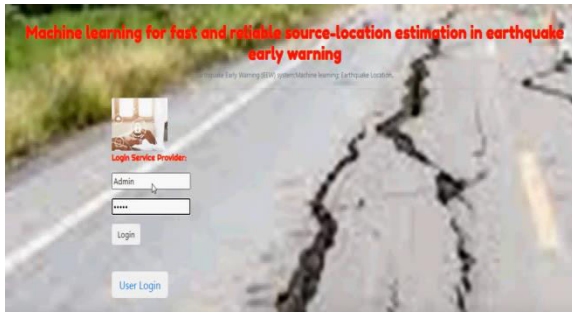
Machine learning for fast and reliable source-location estimation in earthquake early warning

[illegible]quake Early Warning (EEW) System;Machine learning; Earthquake Location.

Login Service Provider:

Admin

•••••

Login

User Login